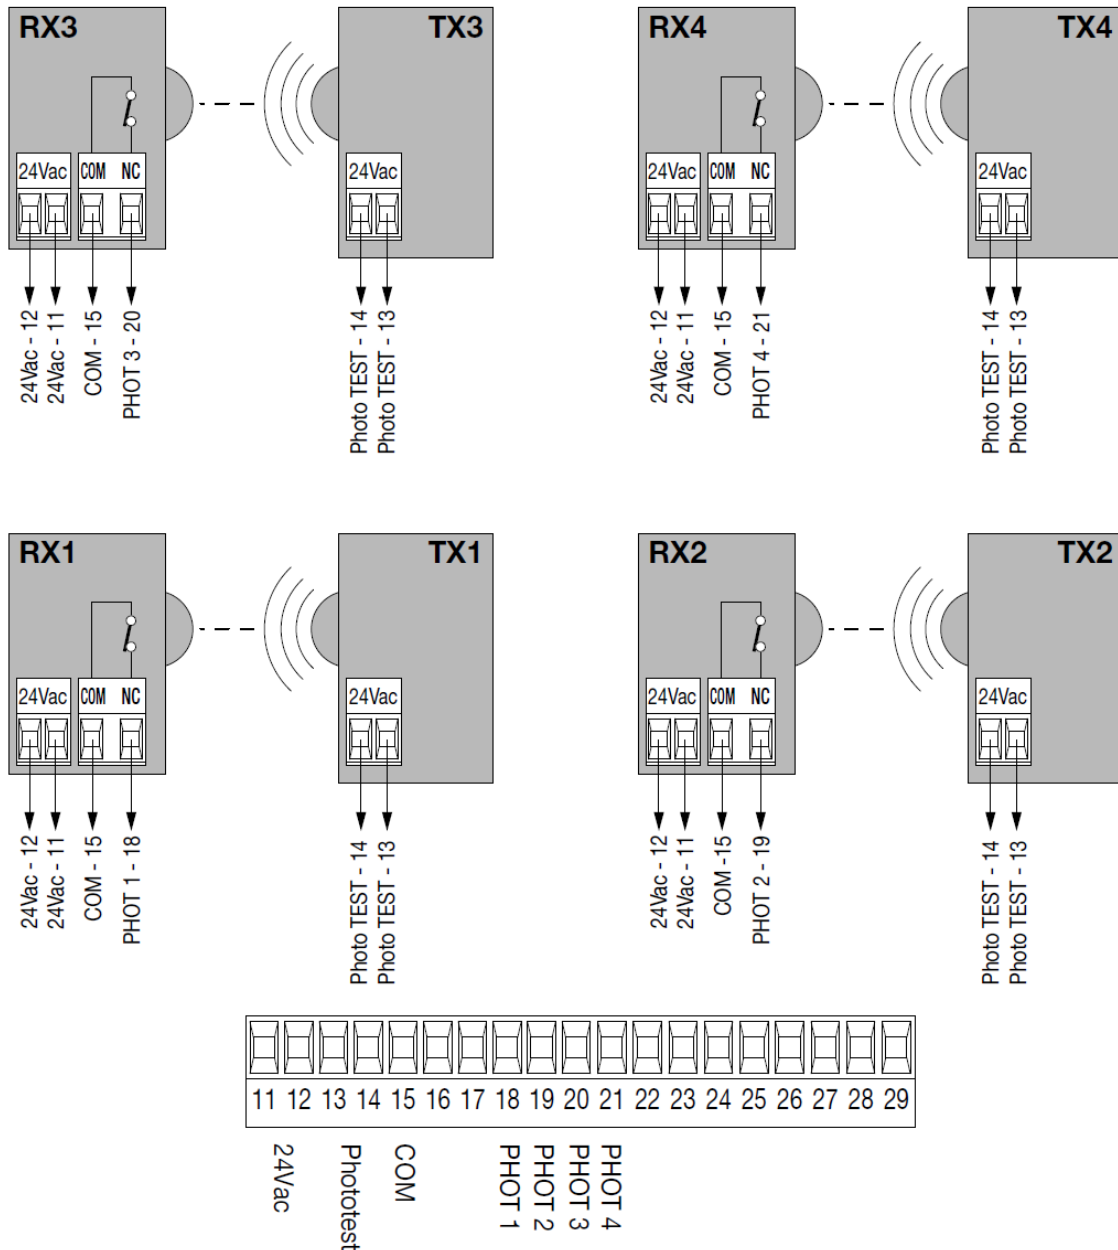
RX3

24Vac COM NC

24Vac - 12
24Vac - 11
COM - 15
PHOT 3 - 20

TX3

24Vac

Photo TEST - 14
Photo TEST - 13

RX4

24Vac COM NC

24Vac - 12
24Vac - 11
COM - 15
PHOT 4 - 21

TX4

24Vac

Photo TEST - 14
Photo TEST - 13

RX1

24Vac COM NC

24Vac - 12
24Vac - 11
COM - 15
PHOT 1 - 18

TX1

24Vac

Photo TEST - 14
Photo TEST - 13

RX2

24Vac COM NC

24Vac - 12
24Vac - 11
COM -15
PHOT 2 - 19

TX2

24Vac

Photo TEST - 14
Photo TEST - 13

| 11 | 12 | 13 | 14 | 15 | 16 | 17 | 18 | 19 | 20 | 21 | 22 | 23 | 24 | 25 | 26 | 27 | 28 | 29 |
|---|---|---|---|---|---|---|---|---|---|---|---|---|---|---|---|---|---|---|

24Vac
Phototest
COM
PHOT 1
PHOT 2
PHOT 3
PHOT 4